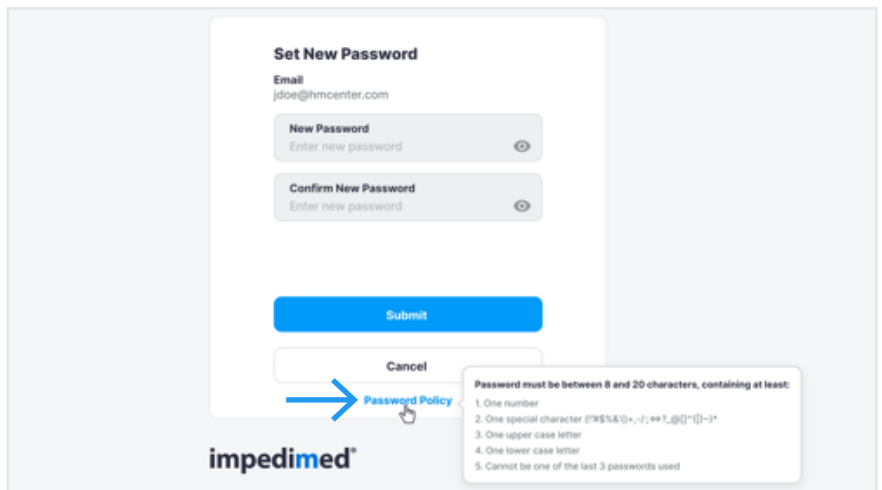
Set New Password

Email
jdoe@hmcenter.com

New Password
Enter new password

Confirm New Password
Enter new password

Submit

Cancel

Password Policy

Password must be between 8 and 20 characters, containing at least:
1. One number
2. One special character (!"#$%&'()+,-/:;<=>?_@[]^{|}~)*
3. One upper case letter
4. One lower case letter
5. Cannot be one of the last 3 passwords used

impedimed®